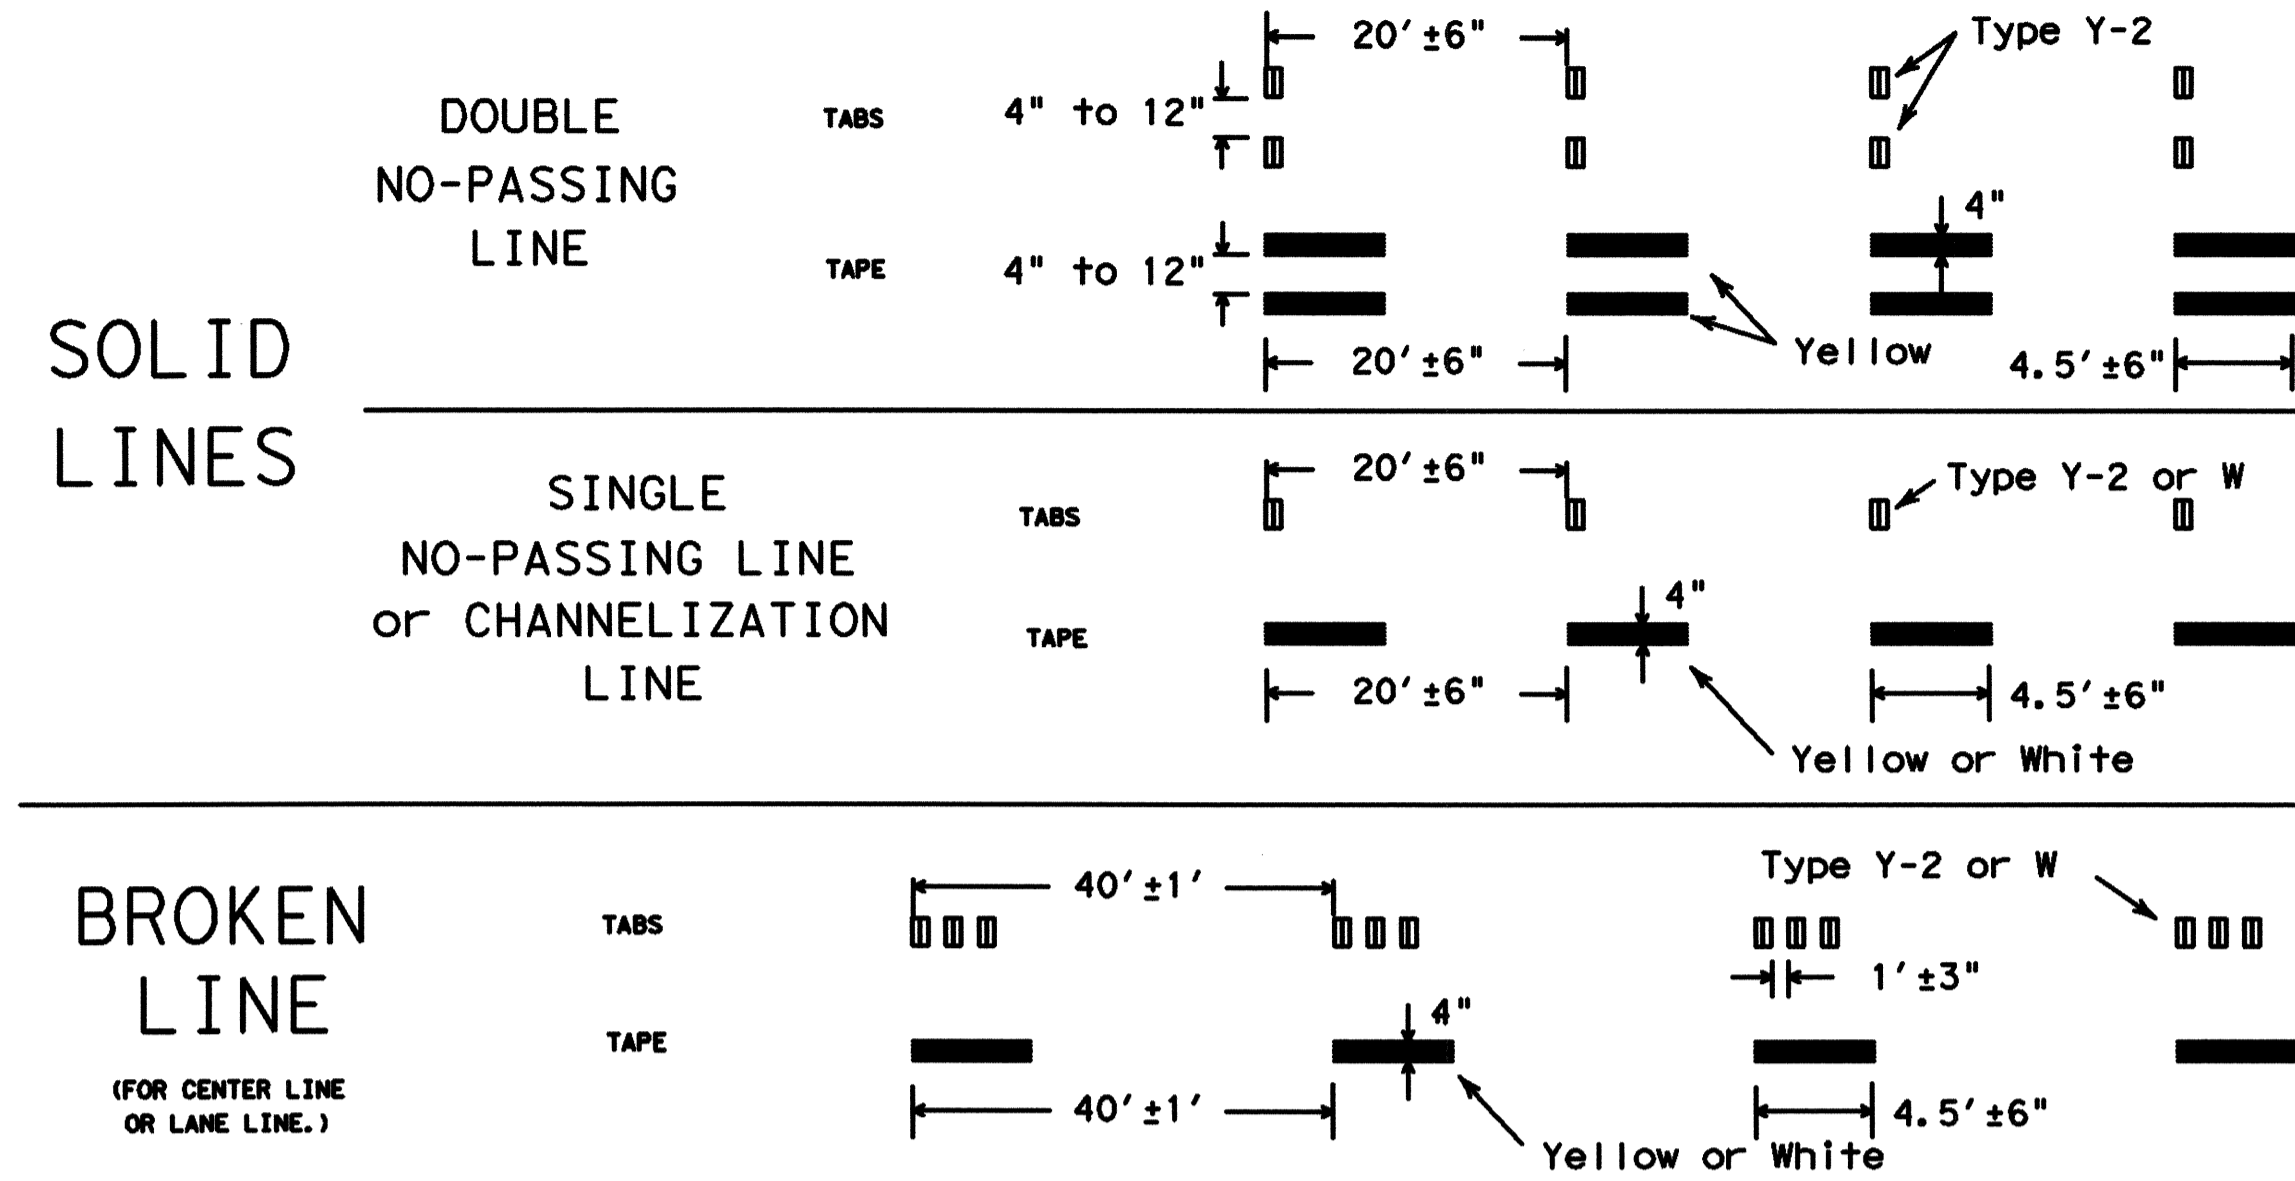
SOLID LINES

DOUBLE NO-PASSING LINE

TABS

4" to 12"

20′ ±6"

Type Y-2

TAPE

4" to 12"

4"

20′ ±6"

Yellow

4.5′ ±6"

SINGLE NO-PASSING LINE or CHANNELIZATION LINE

TABS

20′ ±6"

Type Y-2 or W

TAPE

4"

20′ ±6"

4.5′ ±6"

Yellow or White

BROKEN LINE

(FOR CENTER LINE OR LANE LINE.)

TABS

40′ ±1′

Type Y-2 or W

1′ ±3"

TAPE

4"

40′ ±1′

4.5′ ±6"

Yellow or White